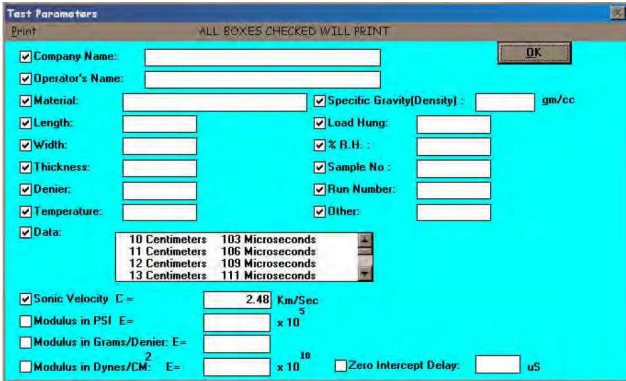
Test Parameters

Print

ALL BOXES CHECKED WILL PRINT

OK

Company Name:

Operator's Name:

Material:

Specific Gravity[Density] :

gm/cc

Length:

Load Hung:

Width:

% R.H. :

Thickness:

Sample No :

Denier:

Run Number:

Temperature:

Other:

Data:

10 Centimeters 103 Microseconds
11 Centimeters 106 Microseconds
12 Centimeters 109 Microseconds
13 Centimeters 111 Microseconds

Sonic Velocity C =

2.48

Km/Sec

Modulus in PSI E=

$x 10^5$

Modulus in Grams/Denier: E=

Modulus in Dynes/$CM^2$: E=

$x 10^{10}$

Zero Intercept Delay:

uS